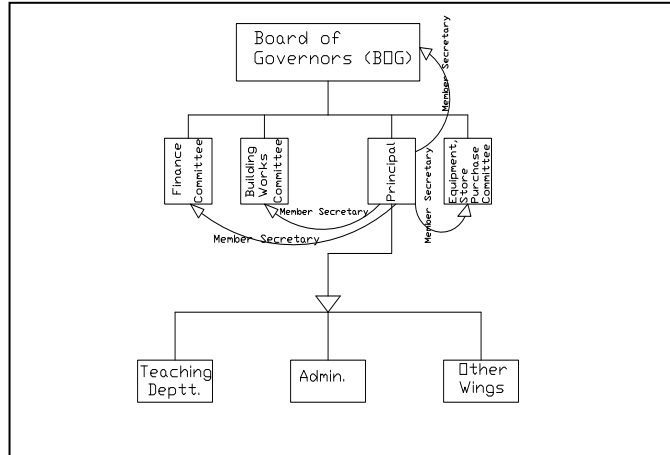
Board of Governors (B□G)

Member Secretary

Finance Committee

Building Works Committee

Principal

Equipment, Store Purchase Committee

Member Secretary

Member Secretary

Member Secretary

Teaching Deptt.

Admin.

□ther Wings